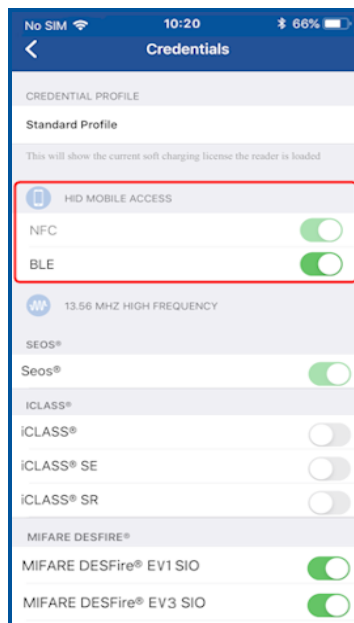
No SIM 10:20 66%

Credentials

CREDENTIAL PROFILE

Standard Profile

This will show the current soft charging license the reader is loaded

HID MOBILE ACCESS

NFC

BLE

13.56 MHZ HIGH FREQUENCY

SEOS®

Seos®

ICLASS®

iCLASS®

iCLASS® SE

iCLASS® SR

MIFARE DESFIRE®

MIFARE DESFire® EV1 SIO

MIFARE DESFire® EV3 SIO